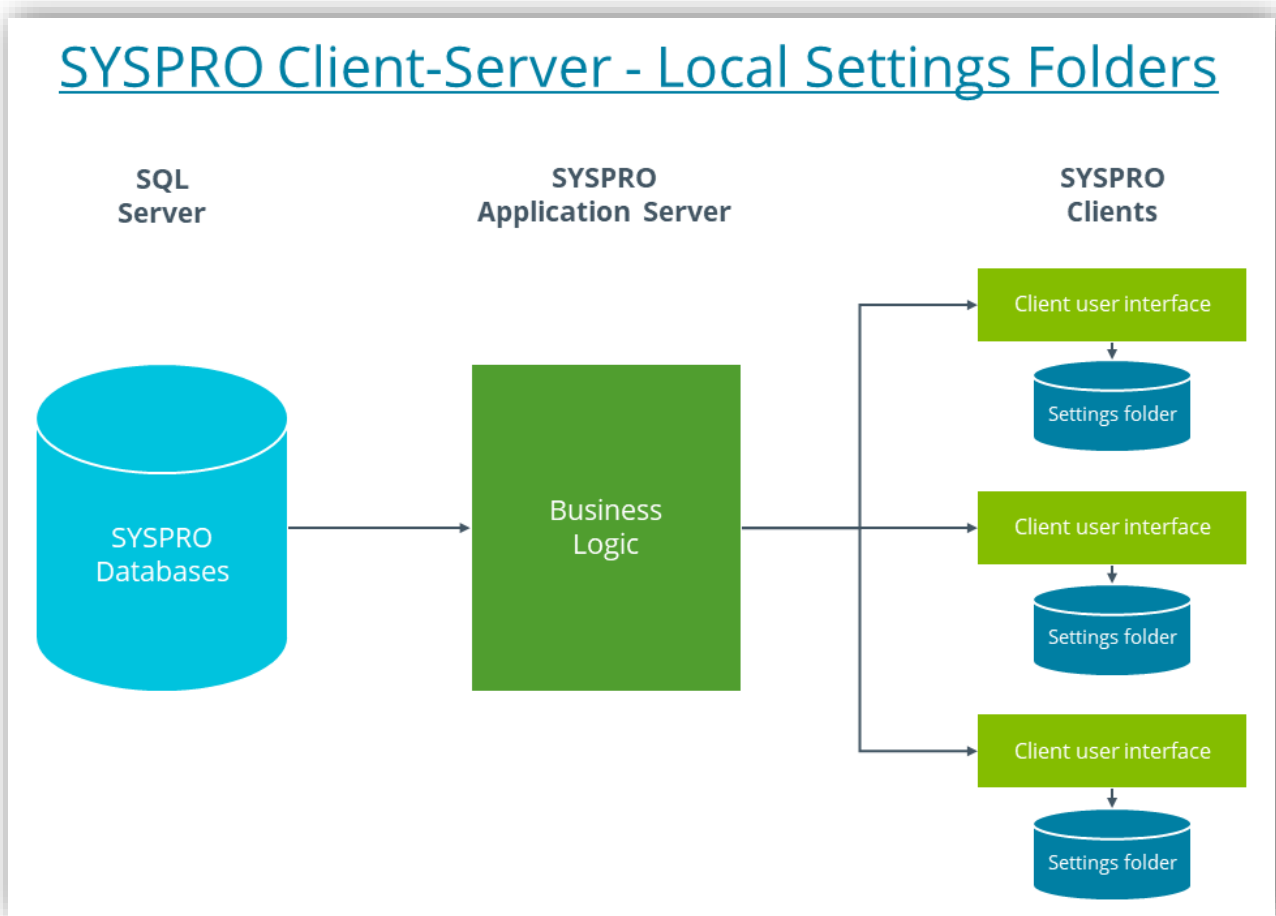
SYSPRO Client-Server - Local Settings Folders

SQL Server

SYSPRO Application Server

SYSPRO Clients

SYSPRO Databases

Business Logic

Client user interface

Settings folder

Client user interface

Settings folder

Client user interface

Settings folder